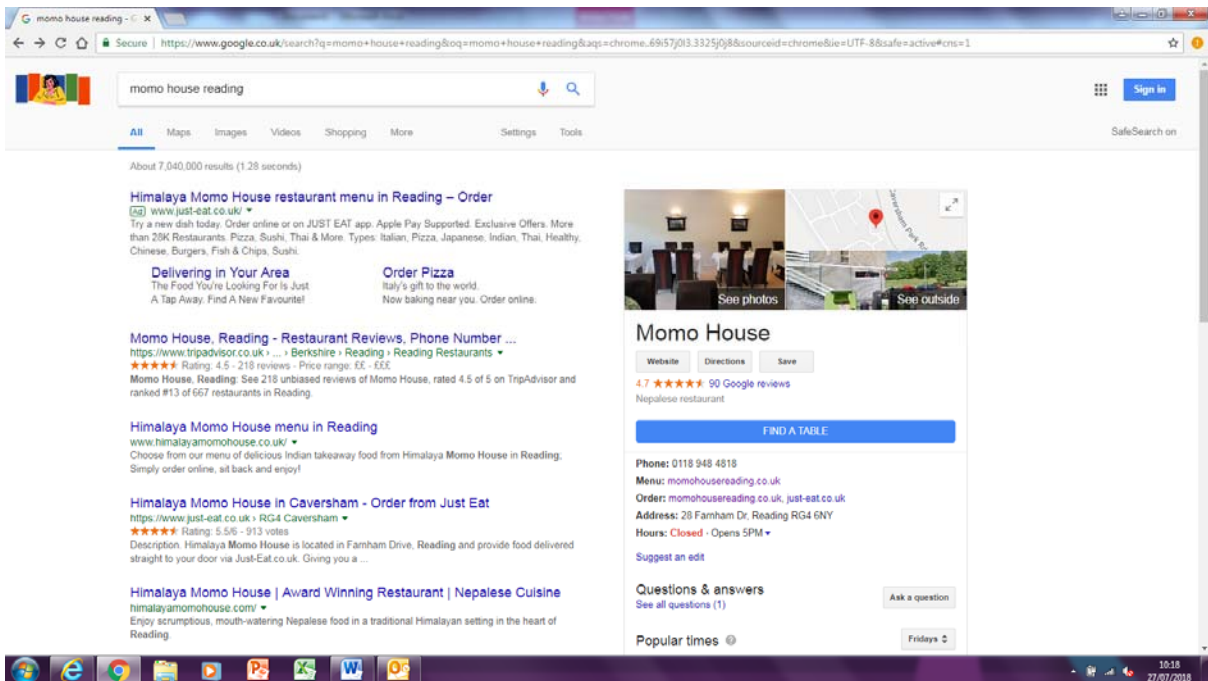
momo house reading - G ×

Secure | https://www.google.co.uk/search?q=momo+house+reading&oq=momo+house+reading&aqs=chrome..69i57j0l3.3325j0j8&sourceid=chrome&ie=UTF-8&safe=active#cns=1

momo house reading

Sign in

All Maps Images Videos Shopping More Settings Tools

SafeSearch on

About 7,040,000 results (1.28 seconds)

Himalaya Momo House restaurant menu in Reading – Order
Ad www.just-eat.co.uk/
Try a new dish today. Order online or on JUST EAT app. Apple Pay Supported. Exclusive Offers. More than 28K Restaurants. Pizza, Sushi, Thai & More. Types: Italian, Pizza, Japanese, Indian, Thai, Healthy, Chinese, Burgers, Fish & Chips, Sushi.

Delivering in Your Area
The Food You're Looking For Is Just A Tap Away. Find A New Favourite!

Order Pizza
Italy's gift to the world.
Now baking near you. Order online.

Momo House, Reading - Restaurant Reviews, Phone Number ...
https://www.tripadvisor.co.uk › ... › Berkshire › Reading › Reading Restaurants
★★★★★ Rating: 4.5 - 218 reviews - Price range: ££ - £££
Momo House, Reading: See 218 unbiased reviews of Momo House, rated 4.5 of 5 on TripAdvisor and ranked #13 of 667 restaurants in Reading.

Himalaya Momo House menu in Reading
www.himalayamomohouse.co.uk/
Choose from our menu of delicious Indian takeaway food from Himalaya Momo House in Reading; Simply order online, sit back and enjoy!

Himalaya Momo House in Caversham - Order from Just Eat
https://www.just-eat.co.uk › RG4 Caversham
★★★★★ Rating: 5.5/6 - 913 votes
Description. Himalaya Momo House is located in Farnham Drive, Reading and provide food delivered straight to your door via Just-Eat.co.uk. Giving you a ...

Himalaya Momo House | Award Winning Restaurant | Nepalese Cuisine
himalayamomohouse.com/
Enjoy scrumptious, mouth-watering Nepalese food in a traditional Himalayan setting in the heart of Reading.

See photos See outside

Momo House
Website Directions Save
4.7 ★★★★★ 90 Google reviews
Nepalese restaurant

FIND A TABLE

Phone: 0118 948 4818
Menu: momohousereading.co.uk
Order: momohousereading.co.uk, just-eat.co.uk
Address: 28 Farnham Dr, Reading RG4 6NY
Hours: Closed · Opens 5PM

Suggest an edit

Questions & answers
See all questions (1)
Ask a question

Popular times
Fridays

10:18
27/07/2018